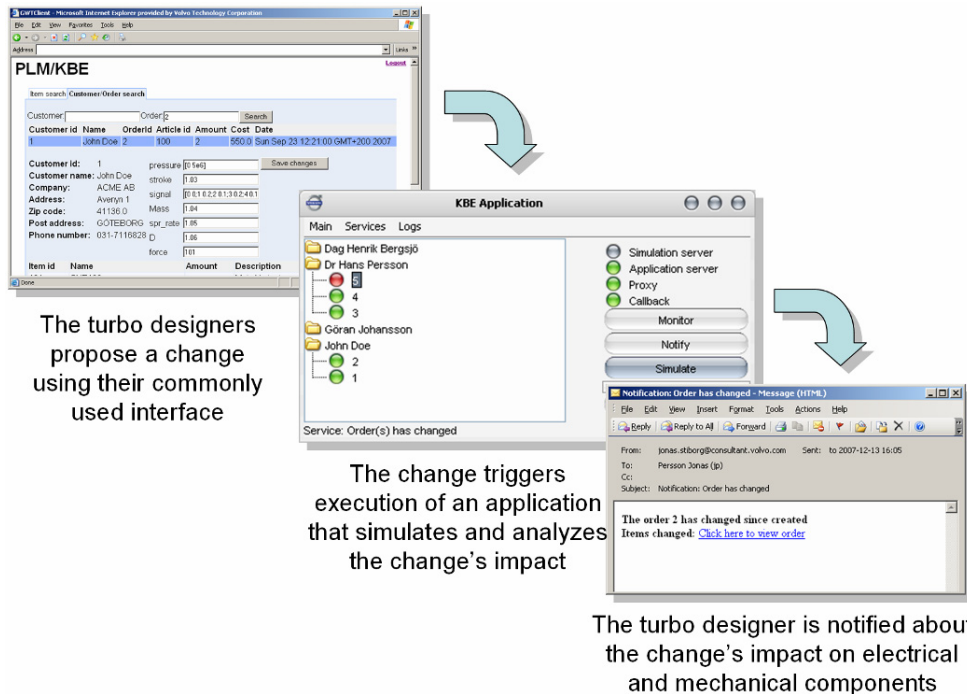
GWTClient - Microsoft Internet Explorer provided by Volvo Technology Corporation

File Edit View Favorites Tools Help

Address

Links

PLM/KBE

Logout

Item search | Customer/Order search

Customer: Order: 2 Search

| Customer id | Name | OrderId | Article id | Amount | Cost | Date |
|---|---|---|---|---|---|---|
| 1 | John Doe | 2 | 100 | 2 | 550.0 | Sun Sep 23 12:21:00 GMT+200 2007 |

Customer id: 1
Customer name: John Doe
Company: ACME AB
Address: Averyn 1
Zip code: 41136.0
Post address: GÖTEBORG
Phone number: 031-7116828

pressure [01e6]
stroke 1.03
signal [0 0;1 0.2;2 0.1;3 0.2;4 0.1
Mass 1.04
spr_rate 1.05
D 1.06
force 101

Save changes

Item id Name Amount Description

Done

The turbo designers propose a change using their commonly used interface

KBE Application

Main Services Logs

Dag Henrik Bergsjö
Dr Hans Persson
5
4
3
Göran Johansson
John Doe
2
1

Simulation server
Application server
Proxy
Callback

Monitor
Notify
Simulate

Service: Order(s) has changed

The change triggers execution of an application that simulates and analyzes the change's impact

Notification: Order has changed - Message (HTML)

File Edit View Insert Format Tools Actions Help

Reply Reply to All Forward

From: jonas.stiborg@consultant.volvo.com Sent: to 2007-12-13 16:05
To: Persson Jonas (jp)
Cc:
Subject: Notification: Order has changed

The order 2 has changed since created
Items changed: Click here to view order

The turbo designer is notified about the change's impact on electrical and mechanical components